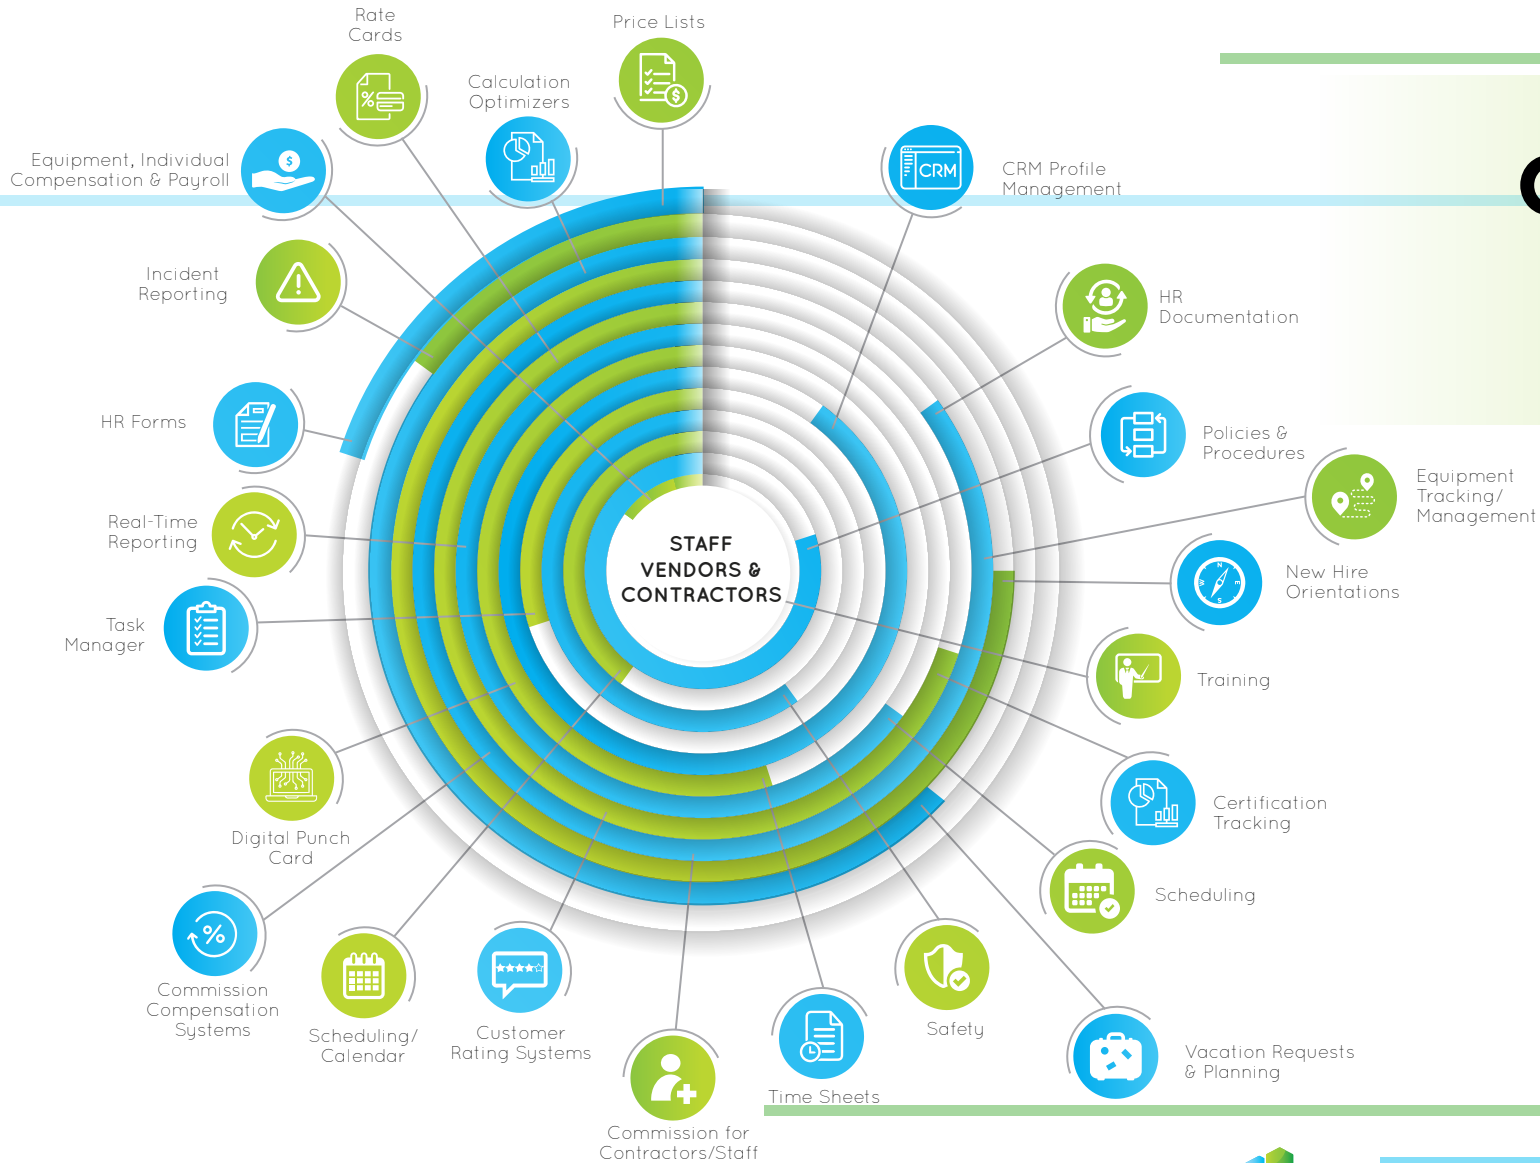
Rate Cards

Price Lists

Calculation Optimizers

Equipment, Individual Compensation & Payroll

CRM

CRM Profile Management

Incident Reporting

HR Documentation

HR Forms

Policies & Procedures

Equipment Tracking/ Management

Real-Time Reporting

STAFF VENDORS & CONTRACTORS

New Hire Orientations

Task Manager

Training

Digital Punch Card

Certification Tracking

Scheduling

Commission Compensation Systems

Scheduling/ Calendar

Customer Rating Systems

Safety

Vacation Requests & Planning

Time Sheets

Commission for Contractors/Staff